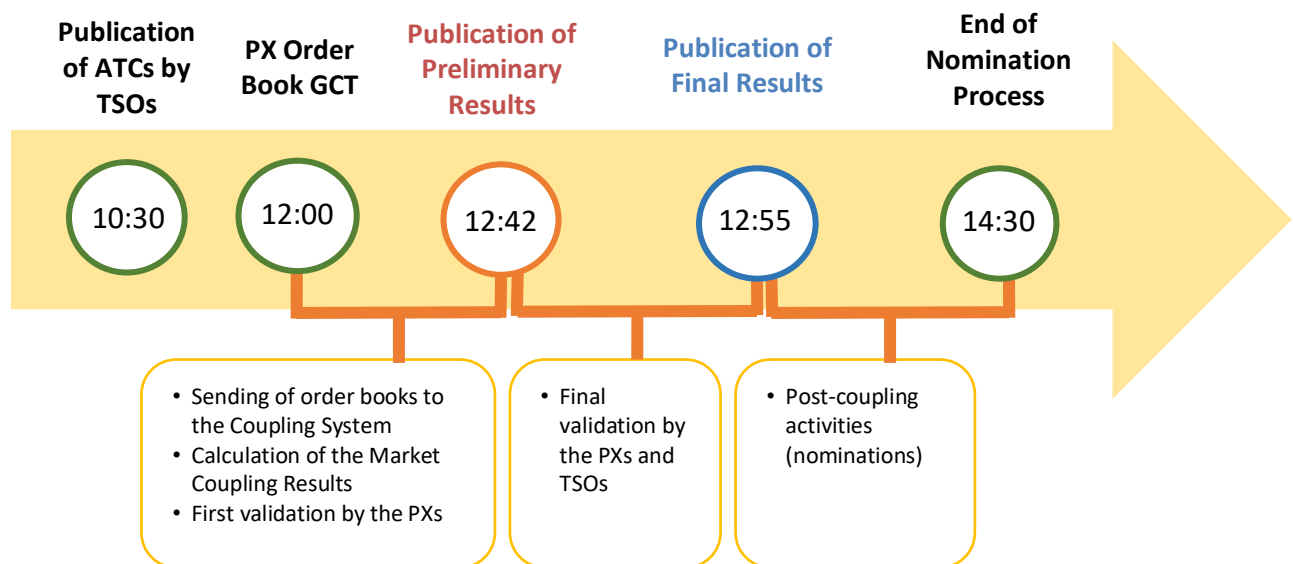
Publication of ATCs by TSOs

PX Order Book GCT

Publication of Preliminary Results

Publication of Final Results

End of Nomination Process

10:30

12:00

12:42

12:55

14:30

• Sending of order books to the Coupling System
• Calculation of the Market Coupling Results
• First validation by the PXs

• Final validation by the PXs and TSOs

• Post-coupling activities (nominations)